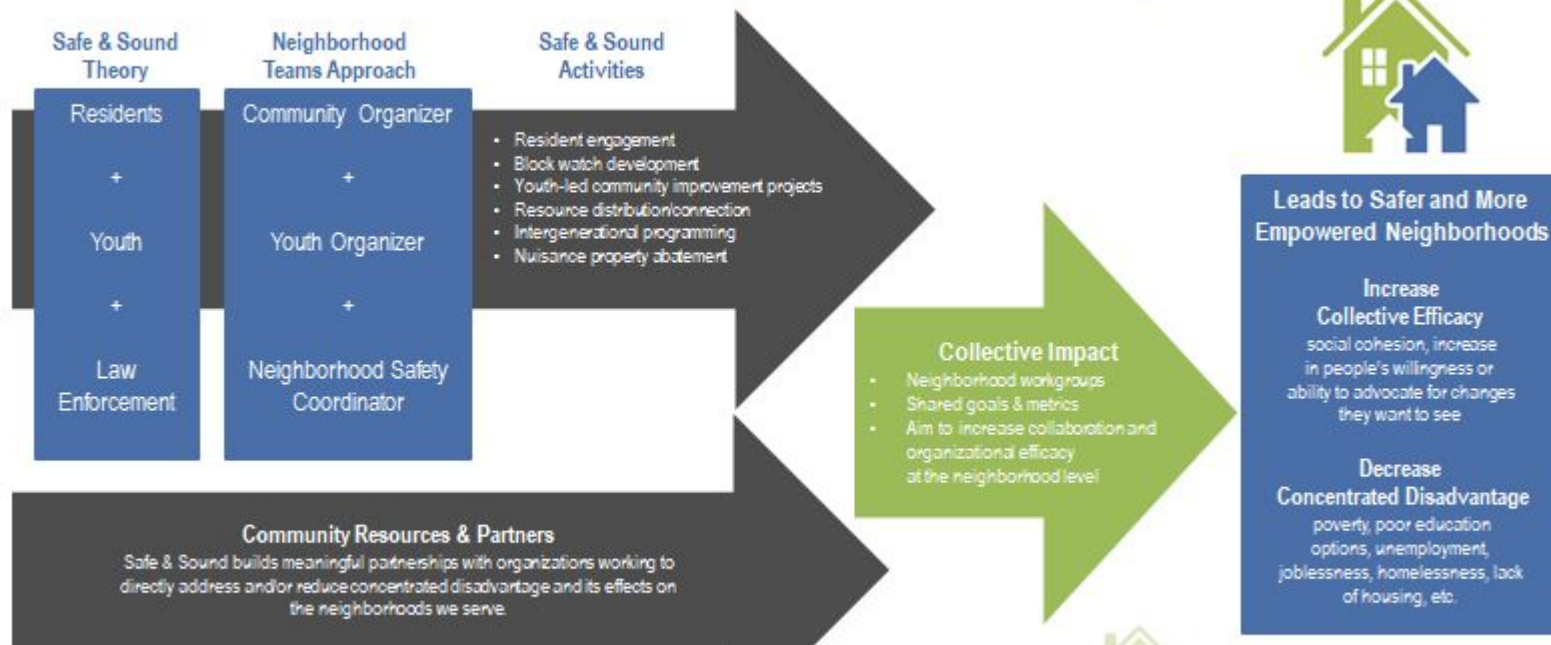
Safe & Sound Theory

Residents

+

Youth

+

Law Enforcement

Neighborhood Teams Approach

Community Organizer

+

Youth Organizer

+

Neighborhood Safety Coordinator

Safe & Sound Activities

- Resident engagement
- Block watch development
- Youth-led community improvement projects
- Resource distribution/connection
- Intergenerational programming
- Nuisance property abatement

Community Resources & Partners

Safe & Sound builds meaningful partnerships with organizations working to directly address and/or reduce concentrated disadvantage and its effects on the neighborhoods we serve.

Collective Impact

- Neighborhood workgroups
- Shared goals & metrics
- Aim to increase collaboration and organizational efficacy at the neighborhood level

Leads to Safer and More Empowered Neighborhoods

Increase Collective Efficacy

social cohesion, increase in people's willingness or ability to advocate for changes they want to see

Decrease Concentrated Disadvantage

poverty, poor education options, unemployment, joblessness, homelessness, lack of housing, etc.